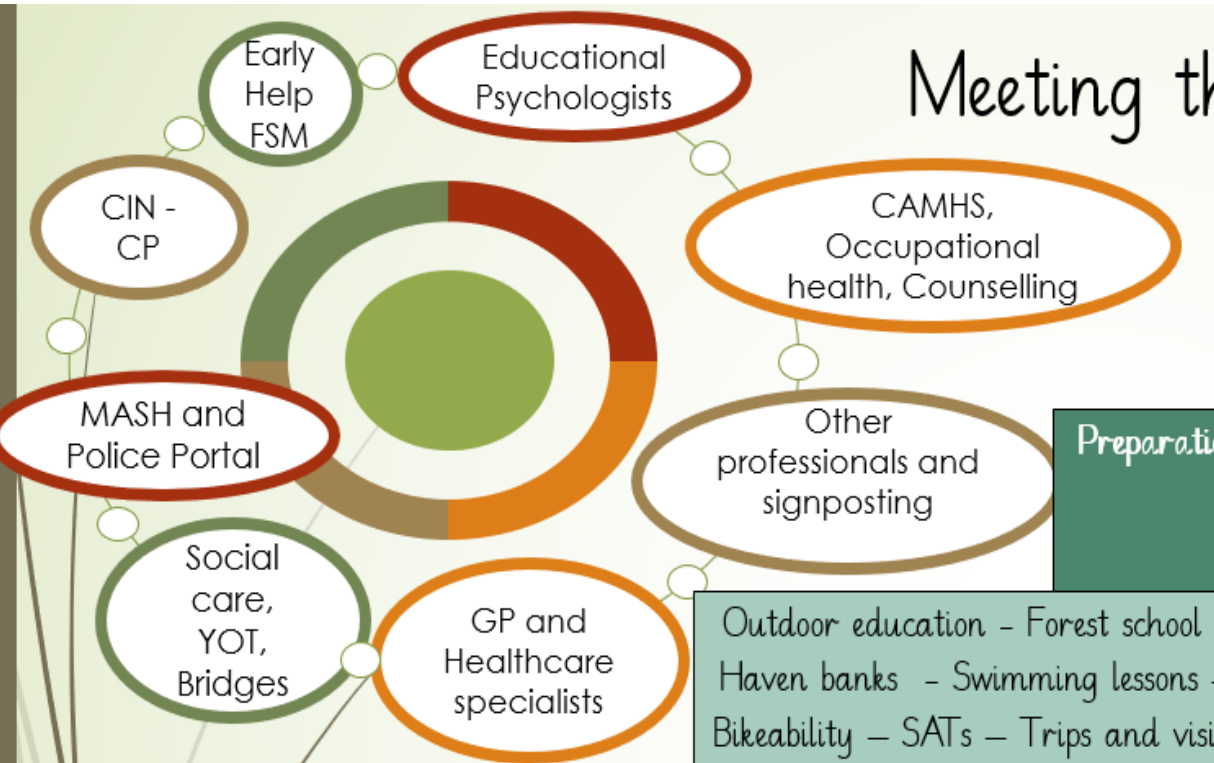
Meeting th

Early Help FSM

Educational Psychologists

CIN - CP

CAMHS, Occupational health, Counselling

MASH and Police Portal

Other professionals and signposting

Preparati

Social care, YOT, Bridges

GP and Healthcare specialists

Outdoor education – Forest school

Haven banks – Swimming lessons –

Bikeability – SATs – Trips and visi